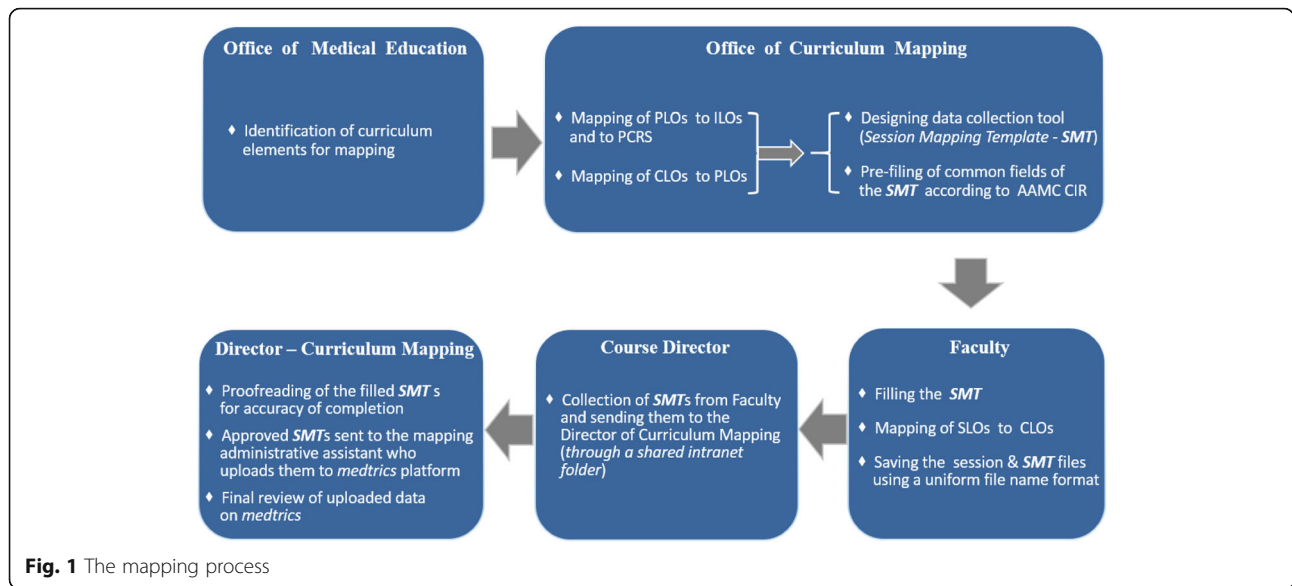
Office of Medical Education

♦ Identification of curriculum elements for mapping

Office of Curriculum Mapping

♦ Mapping of PLOs to ILOs and to PCRS

♦ Mapping of CLOs to PLOs

♦ Designing data collection tool (*Session Mapping Template - SMT*)

♦ Pre-filing of common fields of the ***SMT*** according to AAMC CIR

Faculty

♦ Filling the ***SMT***

♦ Mapping of SLOs to CLOs

♦ Saving the session & ***SMT*** files using a uniform file name format

Course Director

♦ Collection of ***SMT***s from Faculty and sending them to the Director of Curriculum Mapping (*through a shared intranet folder*)

Director – Curriculum Mapping

♦ Proofreading of the filled ***SMT*** s for accuracy of completion

♦ Approved ***SMT***s sent to the mapping administrative assistant who uploads them to *medtrics* platform

♦ Final review of uploaded data on *medtrics*

**Fig. 1** The mapping process